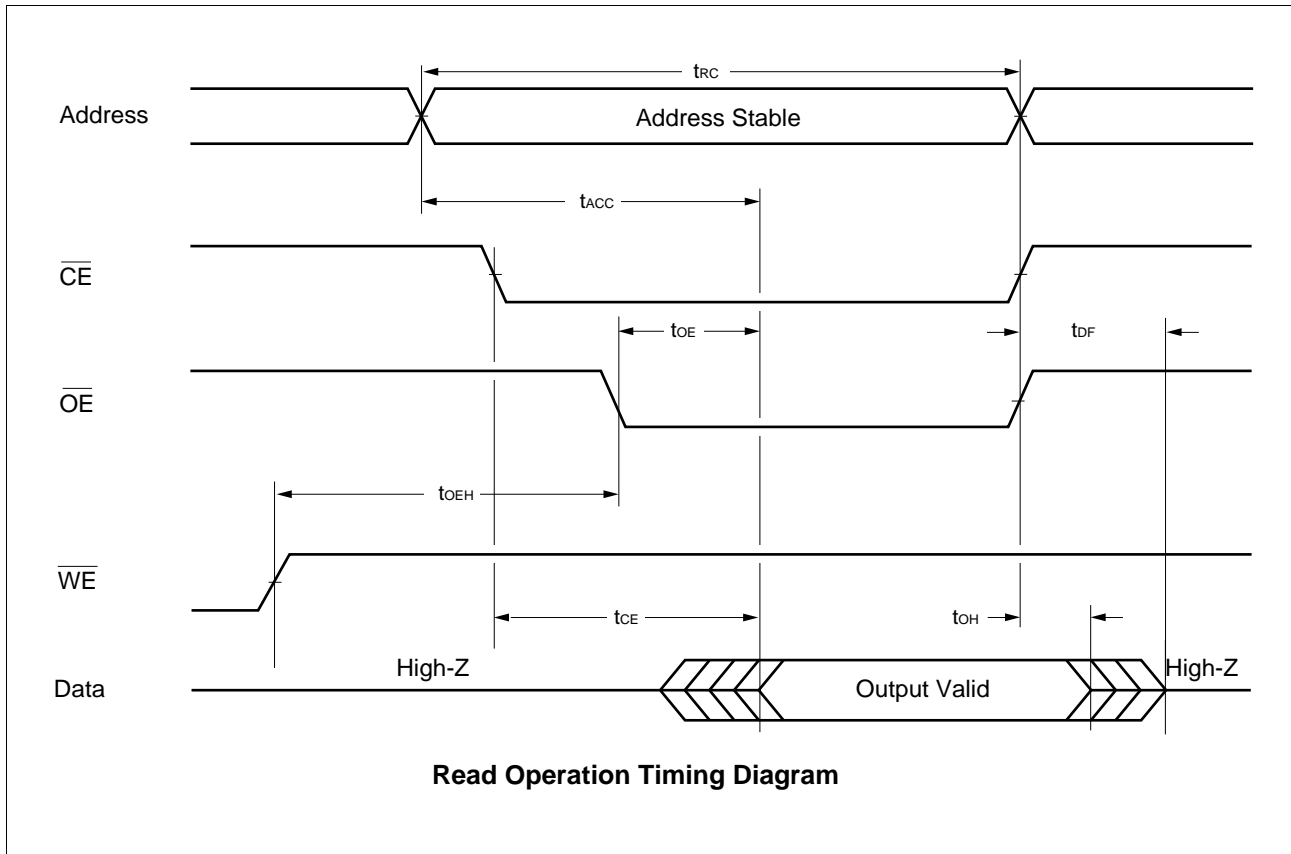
$t_{RC}$

Address

Address Stable

$t_{ACC}$

$\overline{CE}$

$t_{OE}$

$t_{DF}$

$\overline{OE}$

$t_{OEH}$

$\overline{WE}$

$t_{CE}$

$t_{OH}$

High-Z

High-Z

Data

Output Valid

**Read Operation Timing Diagram**